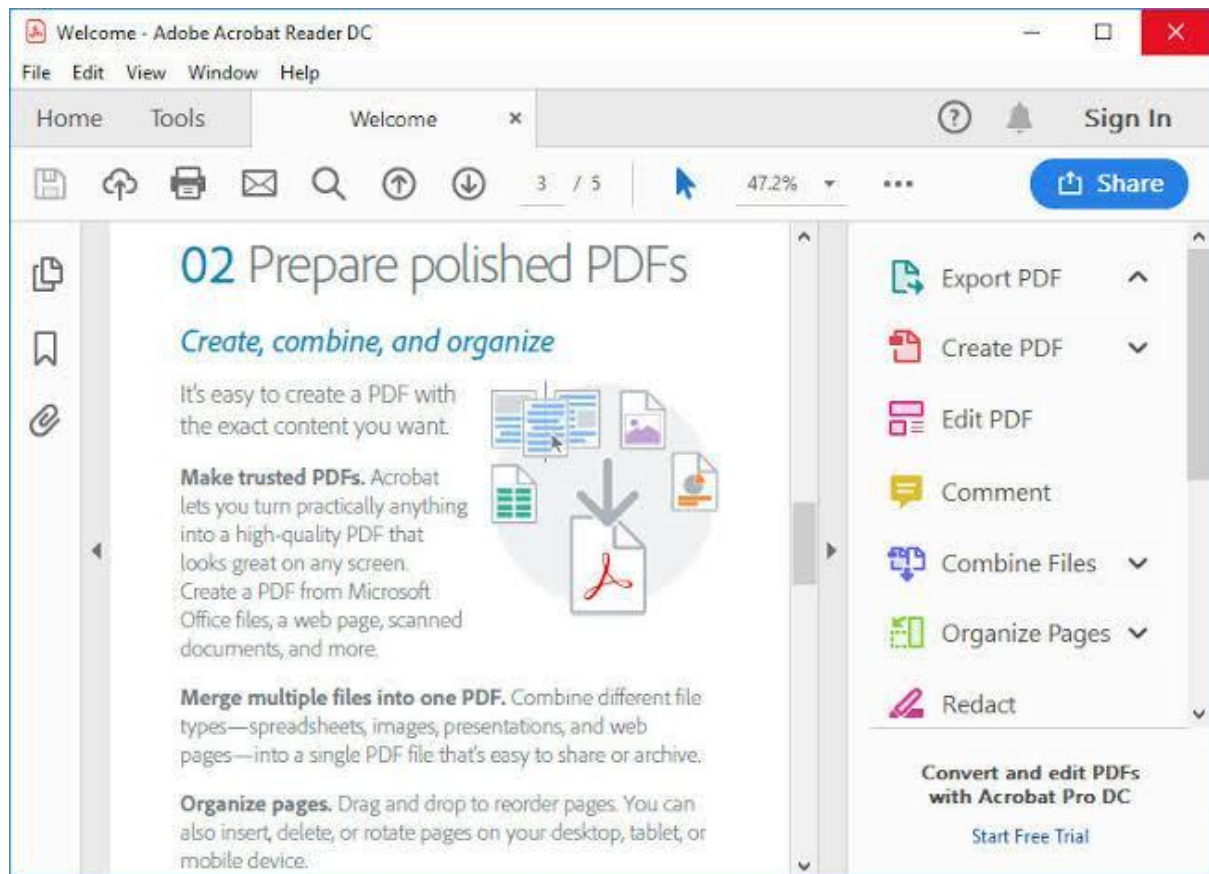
Welcome - Adobe Acrobat Reader DC

File Edit View Window Help

Home Tools Welcome ×

Sign In

3 / 5

47.2%

Share

02 Prepare polished PDFs

Create, combine, and organize

It's easy to create a PDF with the exact content you want.

**Make trusted PDFs.** Acrobat lets you turn practically anything into a high-quality PDF that looks great on any screen. Create a PDF from Microsoft Office files, a web page, scanned documents, and more.

**Merge multiple files into one PDF.** Combine different file types—spreadsheets, images, presentations, and web pages—into a single PDF file that's easy to share or archive.

**Organize pages.** Drag and drop to reorder pages. You can also insert, delete, or rotate pages on your desktop, tablet, or mobile device.

Export PDF

Create PDF

Edit PDF

Comment

Combine Files

Organize Pages

Redact

Convert and edit PDFs with Acrobat Pro DC

Start Free Trial